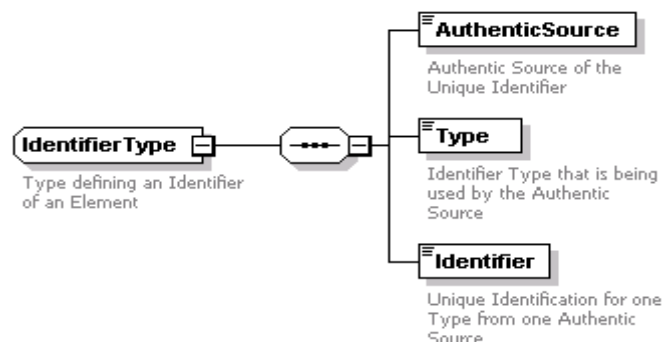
IdentifierType

Type defining an Identifier of an Element

AuthenticSource

Authentic Source of the Unique Identifier

Type

Identifier Type that is being used by the Authentic Source

Identifier

Unique Identification for one Type from one Authentic Source